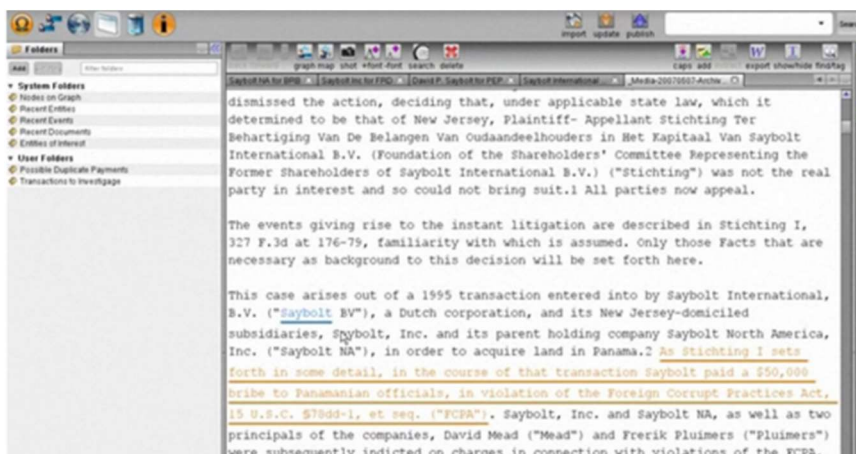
import update publish

Sear

Folders

Add

Filter folders

▾ System Folders
Nodes on Graph
Recent Entities
Recent Events
Recent Documents
Entities of Interest

▾ User Folders
Possible Duplicate Payments
Transactions to Investigate

graph map shot +font -font search delete

caps add export show/hide find/tag

Saybolt NA for BRIB | Saybolt Inc for FPD | David P. Saybolt for PEP | Saybolt International | Media-20070607-Archi

dismissed the action, deciding that, under applicable state law, which it determined to be that of New Jersey, Plaintiff- Appellant Stichting Ter Behartiging Van De Belangen Van Oudaandeelhouders in Het Kapitaal Van Saybolt International B.V. (Foundation of the Shareholders' Committee Representing the Former Shareholders of Saybolt International B.V.) ("Stichting") was not the real party in interest and so could not bring suit.1 All parties now appeal.

The events giving rise to the instant litigation are described in Stichting I, 327 F.3d at 176-79, familiarity with which is assumed. Only those Facts that are necessary as background to this decision will be set forth here.

This case arises out of a 1995 transaction entered into by Saybolt International, B.V. ("Saybolt BV"), a Dutch corporation, and its New Jersey-domiciled subsidiaries, Saybolt, Inc. and its parent holding company Saybolt North America, Inc. ("Saybolt NA"), in order to acquire land in Panama.2 As Stichting I sets forth in some detail, in the course of that transaction Saybolt paid a $50,000 bribe to Panamanian officials, in violation of the Foreign Corrupt Practices Act, 15 U.S.C. §78dd-1, et seq. ("FCPA"). Saybolt, Inc. and Saybolt NA, as well as two principals of the companies, David Mead ("Mead") and Frerik Pluimers ("Pluimers") were subsequently indicted on charges in connection with violations of the FCPA.